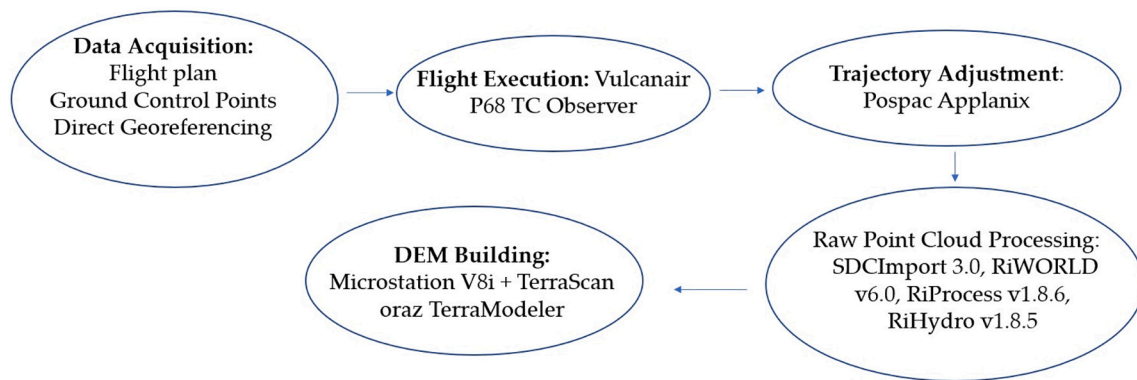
Data Acquisition:
Flight plan
Ground Control Points
Direct Georeferencing

Flight Execution: Vulcanair P68 TC Observer

Trajectory Adjustment: Pospac Applanix

Raw Point Cloud Processing: SDCImport 3.0, RiWORLD v6.0, RiProcess v1.8.6, RiHydro v1.8.5

DEM Building:
Microstation V8i + TerraScan oraz TerraModeler